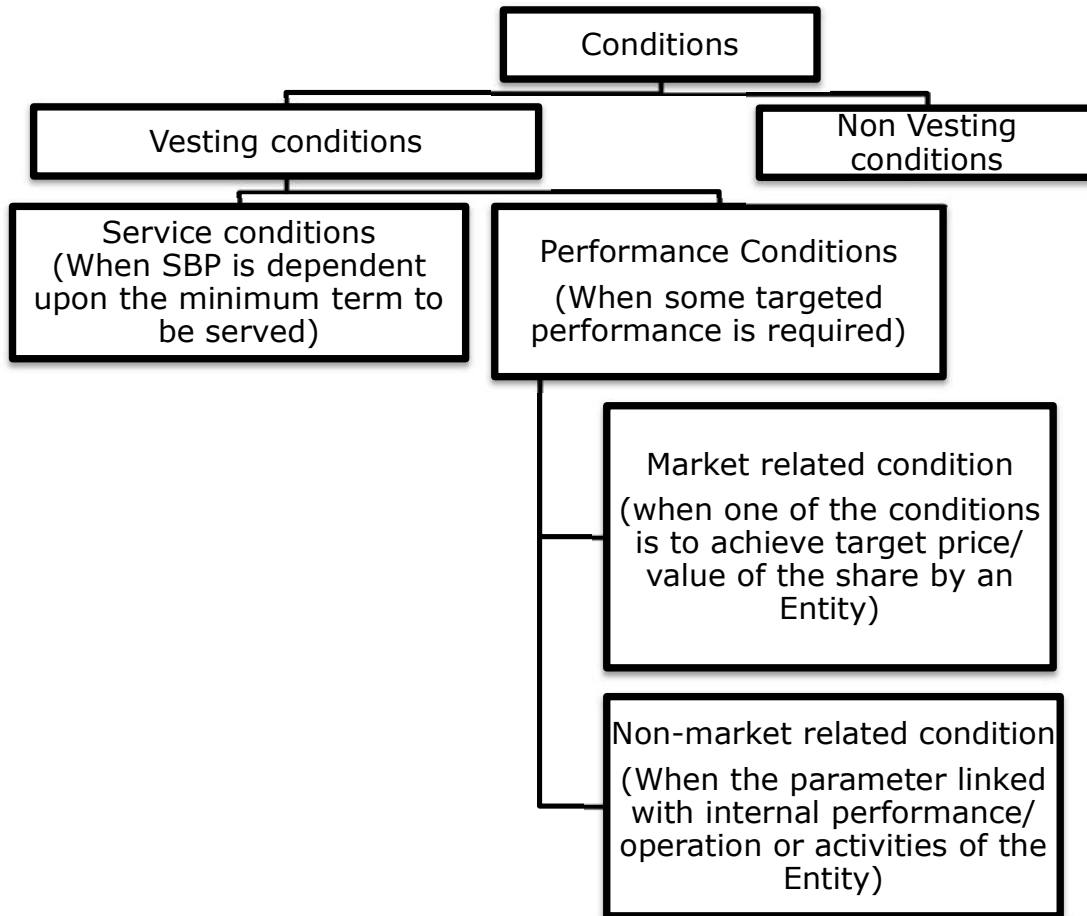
Conditions

Vesting conditions

Non Vesting conditions

Service conditions (When SBP is dependent upon the minimum term to be served)

Performance Conditions

(When some targeted performance is required)

Market related condition

(when one of the conditions is to achieve target price/ value of the share by an Entity)

Non-market related condition

(When the parameter linked with internal performance/ operation or activities of the Entity)